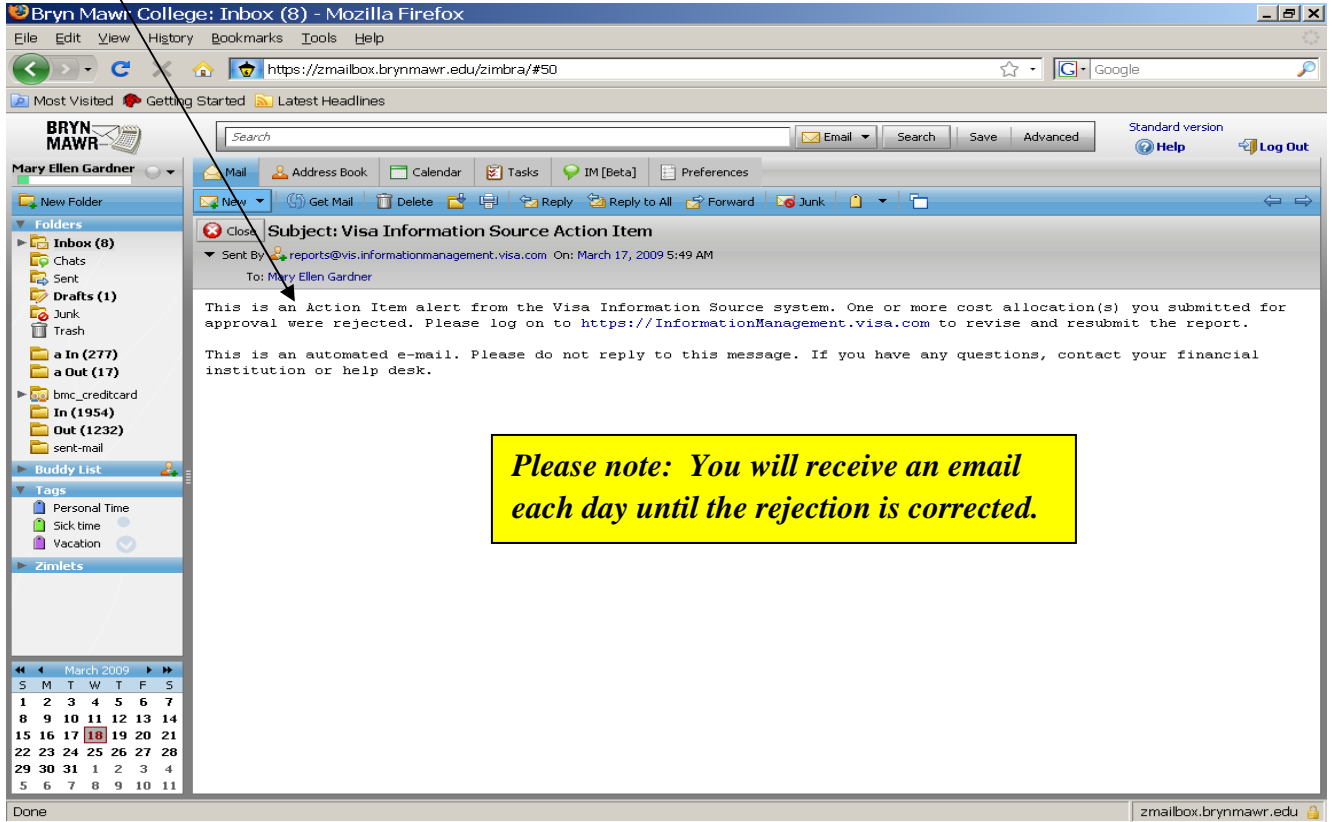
Bryn Mawr College: Inbox (8) - Mozilla Firefox

File Edit View History Bookmarks Tools Help

https://zmailbox.brynmawr.edu/zimbra/#50

Google

Most Visited Getting Started Latest Headlines

BRYN MAWR

Search

Email Search Save Advanced

Standard version
Help Log Out

Mary Ellen Gardner

Mail Address Book Calendar Tasks IM [Beta] Preferences

New Folder

New Get Mail Delete Reply Reply to All Forward Junk

Folders
Inbox (8)
Chats
Sent
Drafts (1)
Junk
Trash

a In (277)
a Out (17)

bmc_creditcard
In (1954)
Out (1232)
sent-mail

Buddy List

Tags
Personal Time
Sick time
Vacation

Zimlets

Close Subject: Visa Information Source Action Item

Sent By reports@vis.informationmanagement.visa.com On: March 17, 2009 5:49 AM

To: Mary Ellen Gardner

This is an Action Item alert from the Visa Information Source system. One or more cost allocation(s) you submitted for approval were rejected. Please log on to https://InformationManagement.visa.com to revise and resubmit the report.

This is an automated e-mail. Please do not reply to this message. If you have any questions, contact your financial institution or help desk.

Please note: You will receive an email each day until the rejection is corrected.

| March 2009 | | | | | | |
|---|---|---|---|---|---|---|
| S | M | T | W | T | F | S |
| 1 | 2 | 3 | 4 | 5 | 6 | 7 |
| 8 | 9 | 10 | 11 | 12 | 13 | 14 |
| 15 | 16 | 17 | 18 | 19 | 20 | 21 |
| 22 | 23 | 24 | 25 | 26 | 27 | 28 |
| 29 | 30 | 31 | 1 | 2 | 3 | 4 |
| 5 | 6 | 7 | 8 | 9 | 10 | 11 |

Done

zmailbox.brynmawr.edu